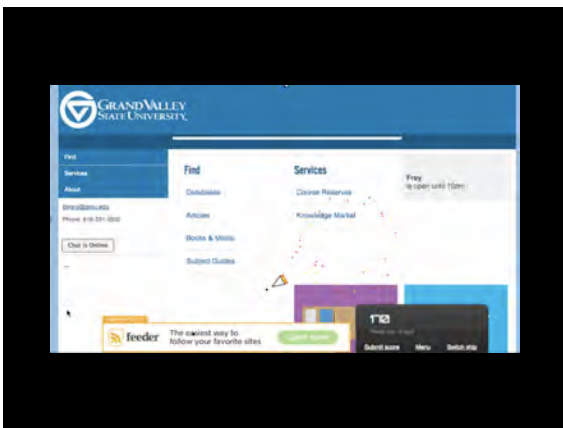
GRAND VALLEY STATE UNIVERSITY

Find
Services
About

library@gvsu.edu
Phone: 616-331-3500

Chat is Online

Find
Databases
Articles
Books & Media
Subject Guides

Services
Course Reserves
Knowledge Market

Frey
is open until 10pm

feeder The easiest way to follow your favorite sites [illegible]

170
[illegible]
Submit score Menu Switch ship